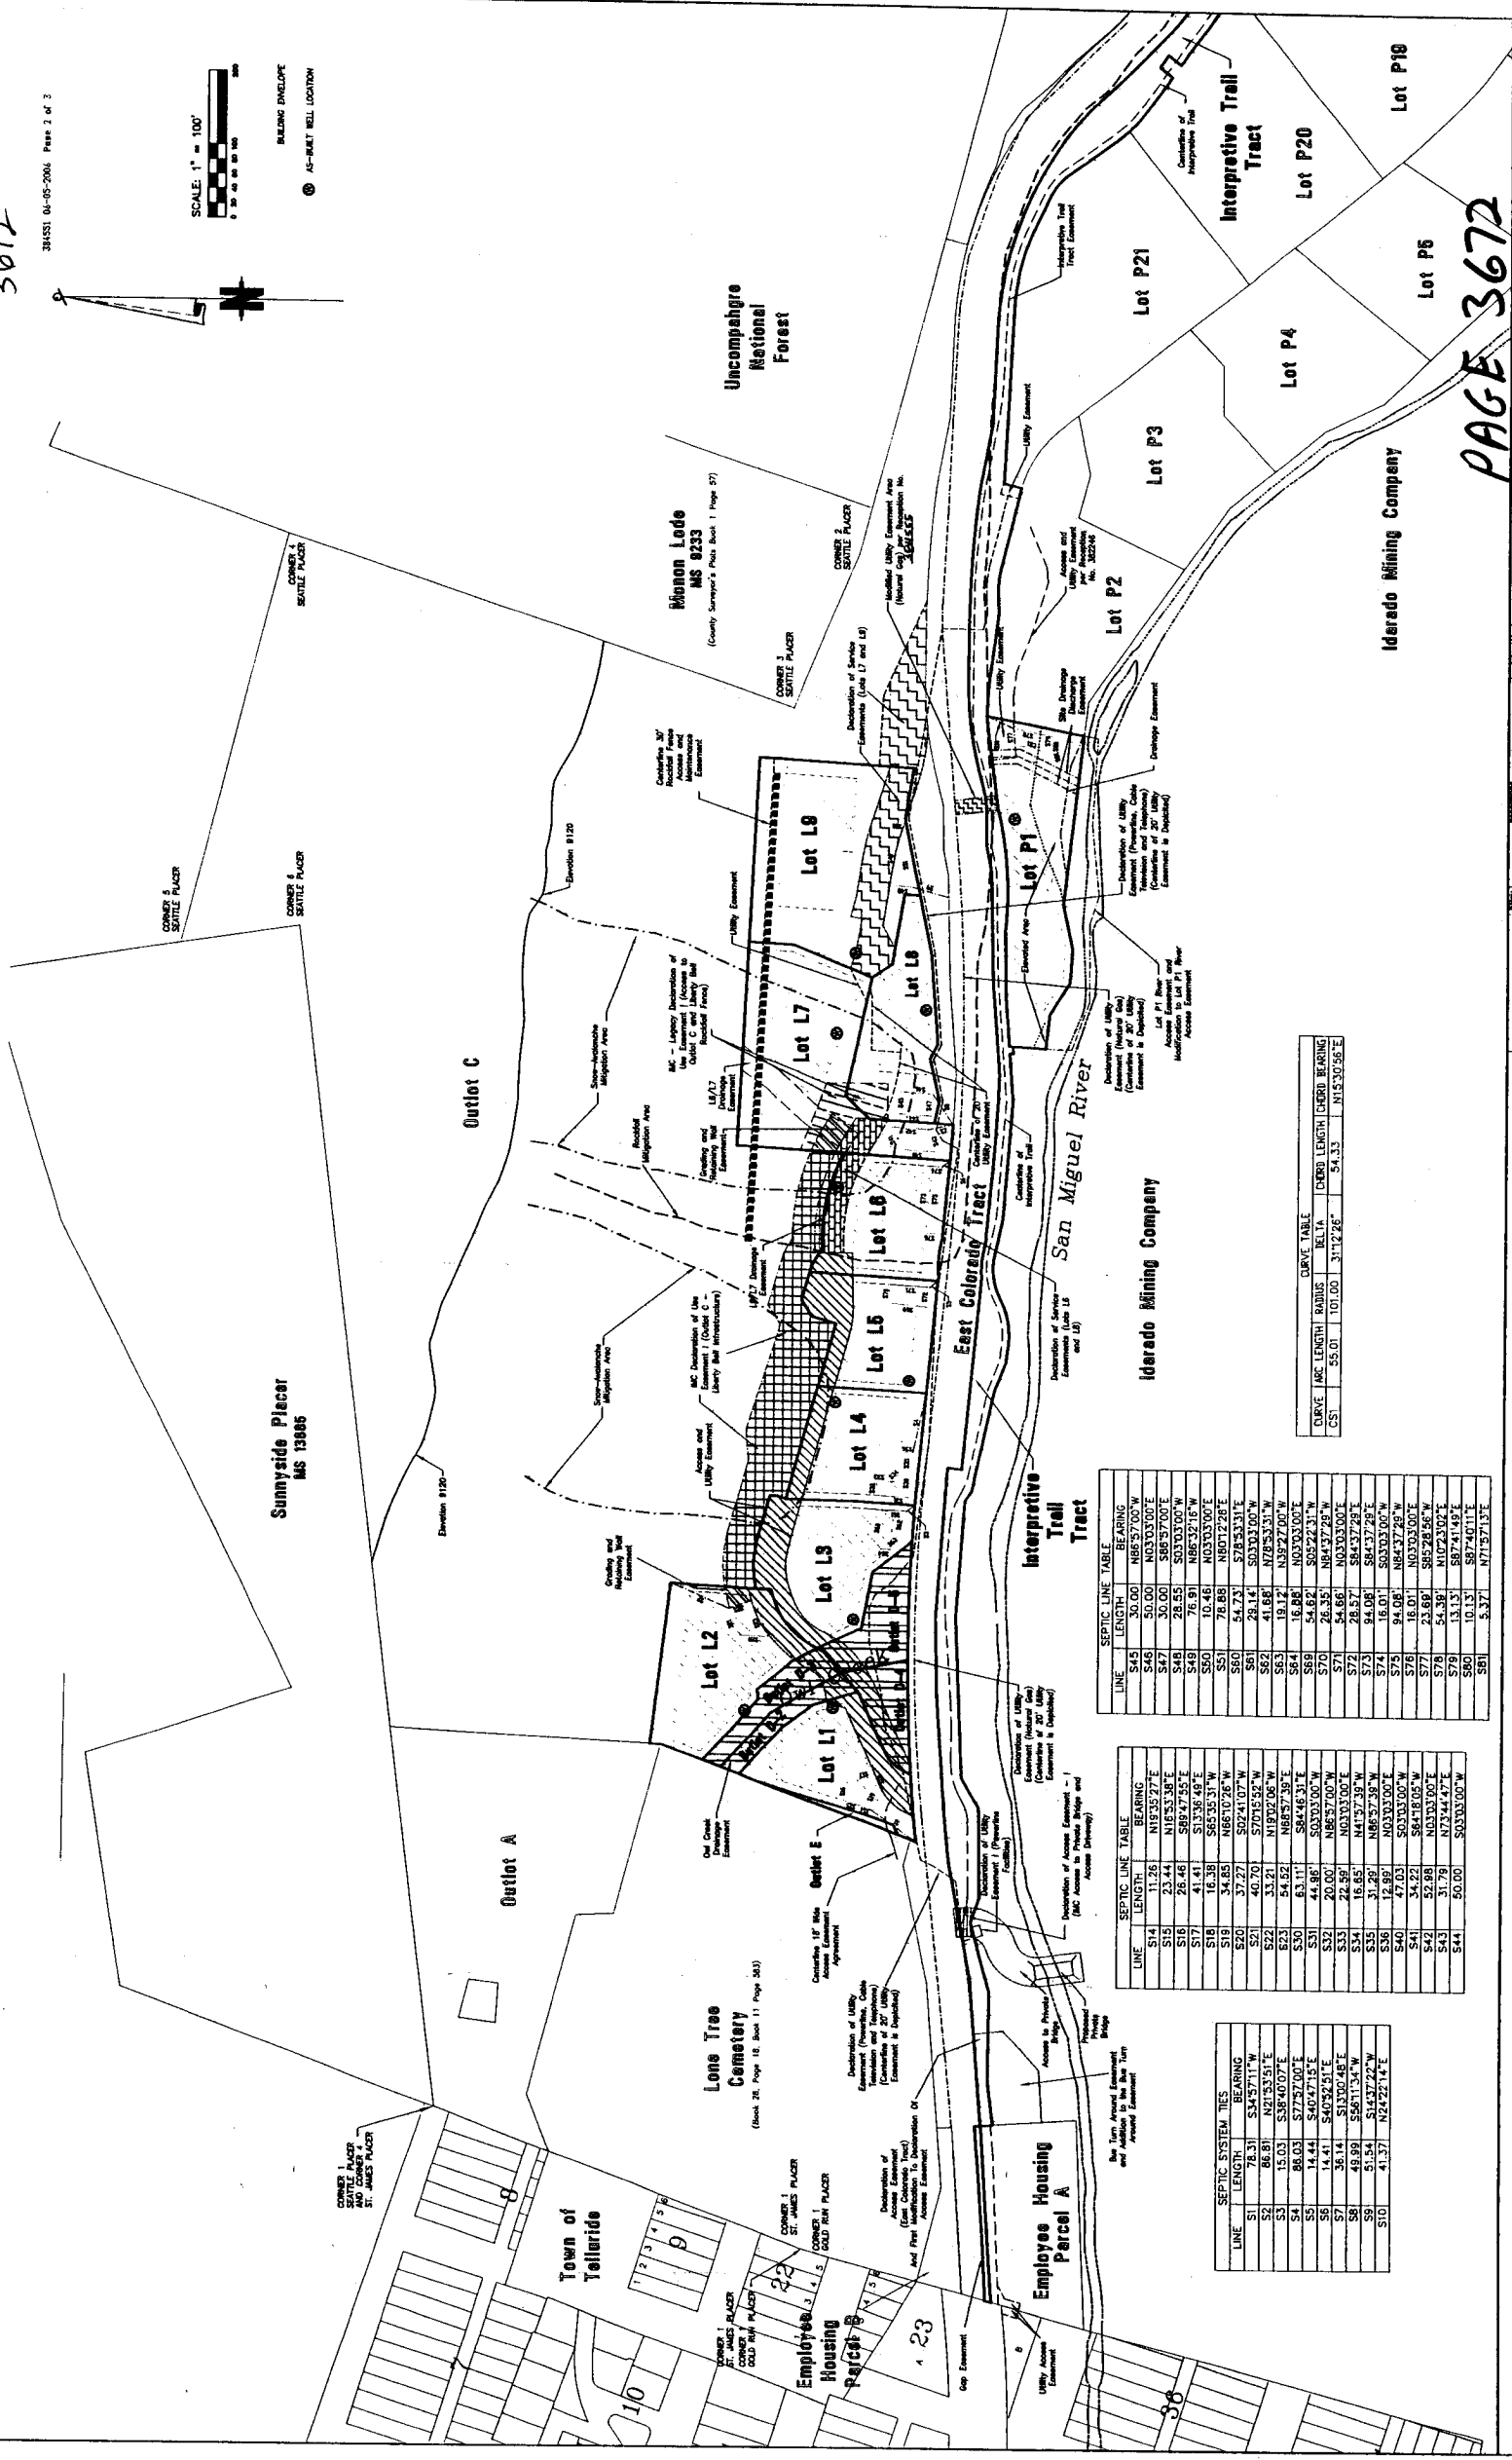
3672

384551 06-05-2006 Page 2 of 3

SCALE: 1" = 100'

BUILDING ENVELOPE

AS-BUILT WELL LOCATION

Uncompahgre National Forest

Monon Lode MS 9233 (County Surveyor's Plats Book 1 Page 57)

CORNER 2 SEATTLE PLACER

CORNER 3 SEATTLE PLACER

CORNER 4 SEATTLE PLACER

CORNER 5 SEATTLE PLACER

CORNER 6 SEATTLE PLACER

Sunnyside Placer MS 13806

Outlot C

Outlot A

Outlot E

Lone Tree Cemetery (Book 28, Page 18, Book 11 Page 563)

Town of Telluride

Employee Housing Parcel B

Employee Housing Parcel A

CORNER 1 SEATTLE PLACER AND CORNER 4 ST. JAMES PLACER

CORNER 1 ST. JAMES PLACER

CORNER 1 GOLD RUN PLACER

CORNER 1 ST. JAMES PLACER CORNER 1 GOLD RUN PLACER

Lot L1

Lot L2

Lot L3

Lot L4

Lot L5

Lot L6

Lot L7

Lot L8

Lot L9

Lot P1

Lot P2

Lot P3

Lot P4

Lot P5

Lot P19

Lot P20

Lot P21

Interpretive Trail Tract

East Colorado Tract

San Miguel River

Iderado Mining Company

Elevation 9120

Snow-Avalanche Mitigation Area

Rockfall Mitigation Area

Grading and Retaining Wall Easement

Access and Utility Easement

Utility Easement

Owl Creek Drainage Easement

Centerline 30' Rockfall Fence Access and Maintenance Easement

Declaration of Service Easements (Lots L7 and L8)

Declaration of Service Easements (Lots L6 and L8)

Modified Utility Easement Area (Natural Gas) per Reception No.

Access and Utility Easement per Reception No.

Site Drainage Discharge Easement

Drainage Easement

Elevated Area

Centerline of Interpretive Trail

Interpretive Trail Tract Easement

Lot P1 River Access Easement and Modification to Lot P1 River Access Easement

Declaration of Utility Easement (Powerline, Cable Television and Telephone) (Centerline of 20' Utility Easement is Depicted)

Declaration of Utility Easement (Natural Gas) (Centerline of 30' Utility Easement is Depicted)

Declaration of Utility Easement (Natural Gas) (Centerline of 20' Utility Easement is Depicted)

Centerline of 20' Utility Easement

MC - Legacy Declaration of Use Easement I (Access to Outlot C and Liberty Bell Rockfall Fence)

L6/L7 Drainage Easement

L5/L6 Drainage Easement

MC Declaration of Use Easement I (Outlot C - Liberty Bell Infrastructure)

Declaration of Access Easement - I (MC Access to Private Bridge and Access Driveway)

Declaration of Utility Easement I (Powerline Facilities)

Centerline 15' Wide Access Easement Agreement

Declaration of Access Easement (East Colorado Tract) And First Modification To Declaration Of Access Easement

Access to Private Bridge

Proposed Private Bridge

Bus Turn Around Easement and Addition to the Bus Turn Around Easement

Gap Easement

Utility Access Easement

Iderado Mining Company

PAGE 3672

| CURVE TABLE | | | | | |
|---|---|---|---|---|---|
| CURVE | ARC LENGTH | RADIUS | DELTA | CHORD LENGTH | CHORD BEARING |
| CS1 | 55.01 | 101.00 | 31°12'26" | 54.33 | N15°30'56"E |

| SEPTIC SYSTEM TIES | | |
|---|---|---|
| LINE | LENGTH | BEARING |
| S1 | 78.31 | S34°57'11"W |
| S2 | 86.81 | N21°53'51"E |
| S3 | 15.03 | S38°40'07"E |
| S4 | 86.03 | S77°52'00"E |
| S5 | 14.44 | S40°47'15"E |
| S6 | 14.41 | S40°52'51"E |
| S7 | 36.14 | S13°00'48"E |
| S8 | 49.99 | S56°11'34"W |
| S9 | 51.54 | S14°37'22"W |
| S10 | 41.37 | N24°22'14"E |

| SEPTIC LINE TABLE | | |
|---|---|---|
| LINE | LENGTH | BEARING |
| S14 | 11.26 | N19°35'27"E |
| S15 | 23.44 | N16°53'38"E |
| S16 | 26.46 | S89°47'55"E |
| S17 | 41.41 | S13°36'49"E |
| S18 | 16.38 | S65°35'31"W |
| S19 | 34.85 | N66°10'26"W |
| S20 | 37.27 | S02°41'07"W |
| S21 | 40.70 | S70°15'52"W |
| S22 | 33.21 | N18°02'06"W |
| S23 | 54.52 | N68°57'39"E |
| S30 | 63.11' | S84°46'31"E |
| S31 | 44.98' | S03°03'00"W |
| S32 | 20.00' | N86°57'00"W |
| S33 | 22.59' | N03°03'00"E |
| S34 | 16.65' | N41°57'39"W |
| S35 | 31.29' | N86°57'39"W |
| S36 | 12.89' | N03°03'00"W |
| S40 | 47.03 | S03°03'00"W |
| S41 | 34.22 | S64°18'05"W |
| S42 | 52.88 | N03°03'00"E |
| S43 | 31.79 | S87°41'49"E |
| S44 | 50.00 | S03°03'00"W |

| SEPTIC LINE TABLE | | |
|---|---|---|
| LINE | LENGTH | BEARING |
| S45 | 30.00 | N86°57'00"W |
| S46 | 50.00 | N03°03'00"E |
| S47 | 30.00 | S86°57'00"E |
| S48 | 28.55 | S03°03'00"W |
| S49 | 76.91 | N86°32'16"W |
| S50 | 10.46 | N03°03'00"E |
| S51 | 78.88 | N80°12'28"E |
| S60 | 54.73' | S78°53'31"E |
| S61 | 29.14' | S03°03'00"W |
| S62 | 41.68' | N78°53'31"W |
| S63 | 19.12' | N39°27'00"W |
| S64 | 16.88' | N03°03'00"E |
| S69 | 54.62' | S05°22'31"W |
| S70 | 26.35' | N84°37'29"W |
| S71 | 54.66' | N03°03'00"E |
| S72 | 28.57' | S84°37'29"E |
| S73 | 94.08' | S84°37'29"E |
| S74 | 16.01' | S03°03'00"W |
| S75 | 94.08' | N84°37'29"W |
| S76 | 16.01' | N03°03'00"E |
| S77 | 23.69' | S85°28'56"W |
| S78 | 54.39' | N10°23'02"E |
| S79 | 13.13' | S87°41'49"E |
| S80 | 10.13' | S87°40'11"E |
| S81 | 5.37' | N71°57'13"E |

8 9 22 23 10 36 1 2 3 4 5 6